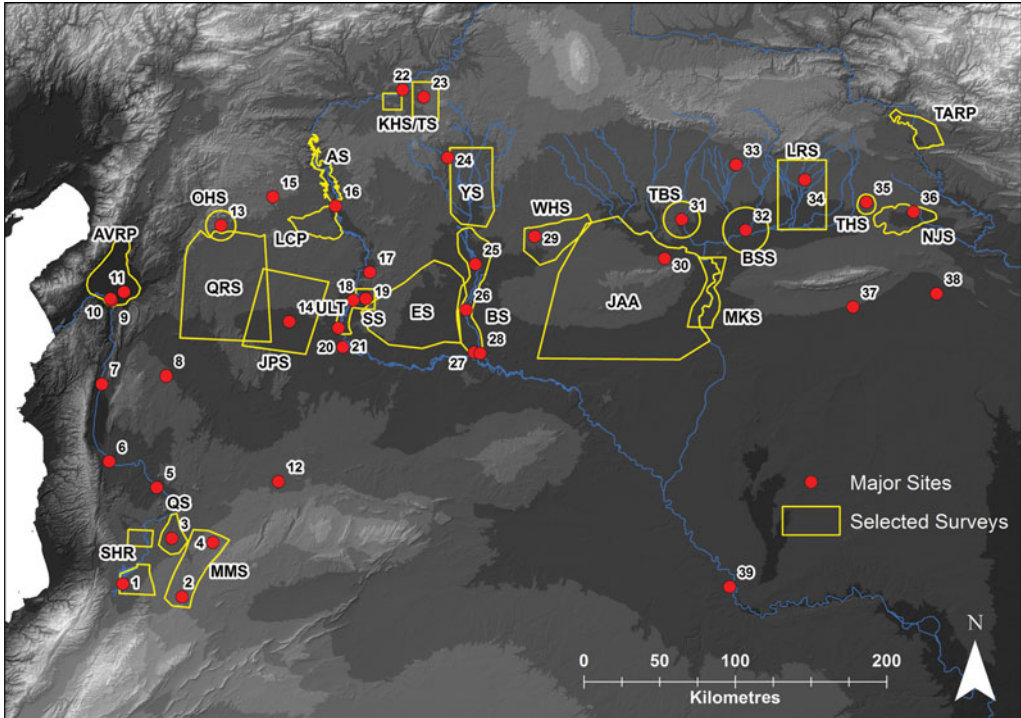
22
23
KHS/TS
TARP
AS
24
33
LRS
YS
TBS
35
36
15
16
31
OHS
WHS
32
34
THS
13
29
AVRP
LCP
BSS
NJS
25
17
30
11
QRS
JAA
18
19
26
MKS
38
10
37
9
14
ULT
SS
ES
BS
JPS
20
21
28
27
7
8
6
12
Major Sites
5
Selected Surveys
QS
3
4
SHR
MMS
39
1
2
0
50
100
200
Kilometres
N